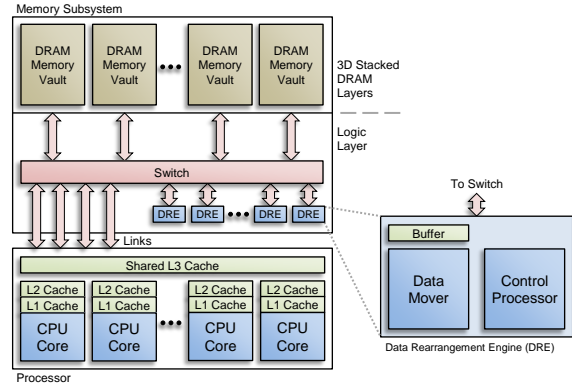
Memory Subsystem

DRAM Memory Vault

DRAM Memory Vault

DRAM Memory Vault

DRAM Memory Vault

3D Stacked DRAM Layers

Logic Layer

Switch

DRE DRE DRE DRE

Links

To Switch

Buffer

Data Mover

Control Processor

Data Rearrangement Engine (DRE)

Shared L3 Cache

L2 Cache
L1 Cache
CPU Core

L2 Cache
L1 Cache
CPU Core

L2 Cache
L1 Cache
CPU Core

L2 Cache
L1 Cache
CPU Core

Processor